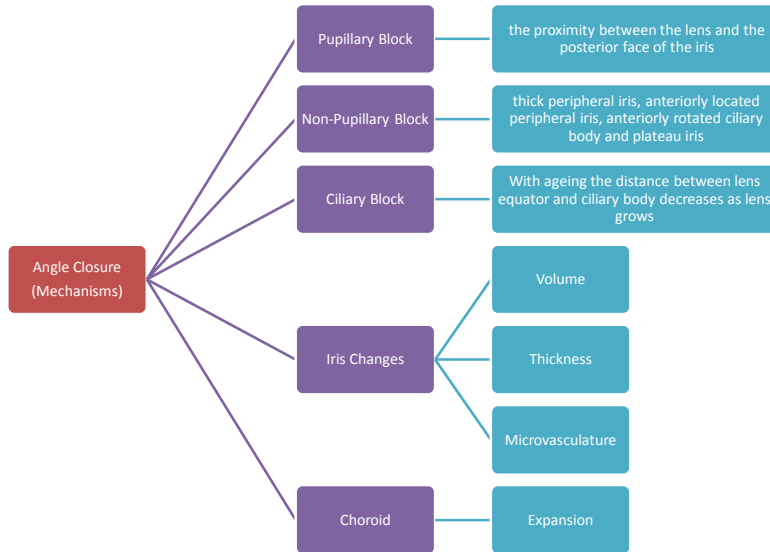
Angle Closure (Mechanisms)

Pupillary Block

the proximity between the lens and the posterior face of the iris

Non-Pupillary Block

thick peripheral iris, anteriorly located peripheral iris, anteriorly rotated ciliary body and plateau iris

Ciliary Block

With ageing the distance between lens equator and ciliary body decreases as lens grows

Iris Changes

Volume

Thickness

Microvasculature

Choroid

Expansion